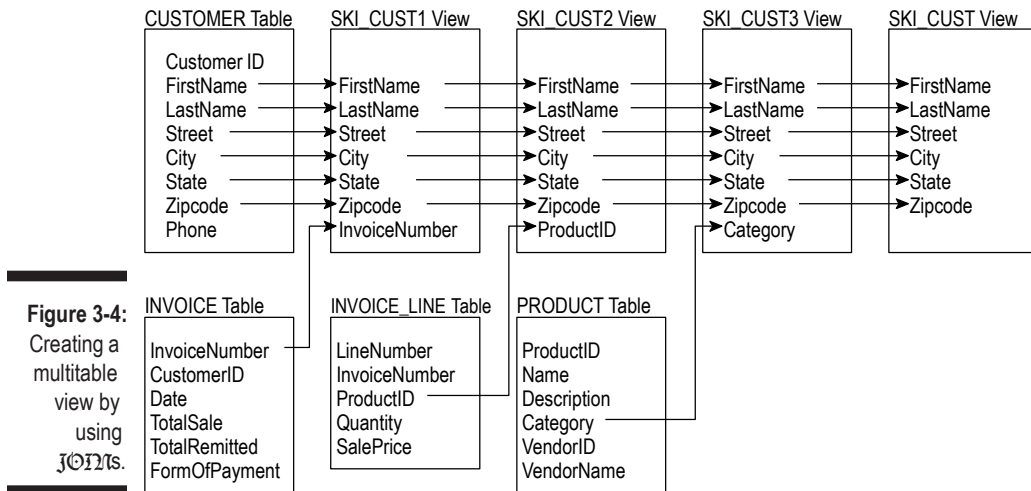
CUSTOMER Table

Customer ID
FirstName
LastName
Street
City
State
Zipcode
Phone

SKI_CUST1 View

FirstName
LastName
Street
City
State
Zipcode
InvoiceNumber

SKI_CUST2 View

FirstName
LastName
Street
City
State
Zipcode
ProductID

SKI_CUST3 View

FirstName
LastName
Street
City
State
Zipcode
Category

SKI_CUST View

FirstName
LastName
Street
City
State
Zipcode

Figure 3-4: Creating a multitable view by using JOINs.

INVOICE Table

InvoiceNumber
CustomerID
Date
TotalSale
TotalRemitted
FormOfPayment

INVOICE_LINE Table

LineNumber
InvoiceNumber
ProductID
Quantity
SalePrice

PRODUCT Table

ProductID
Name
Description
Category
VendorID
VendorName